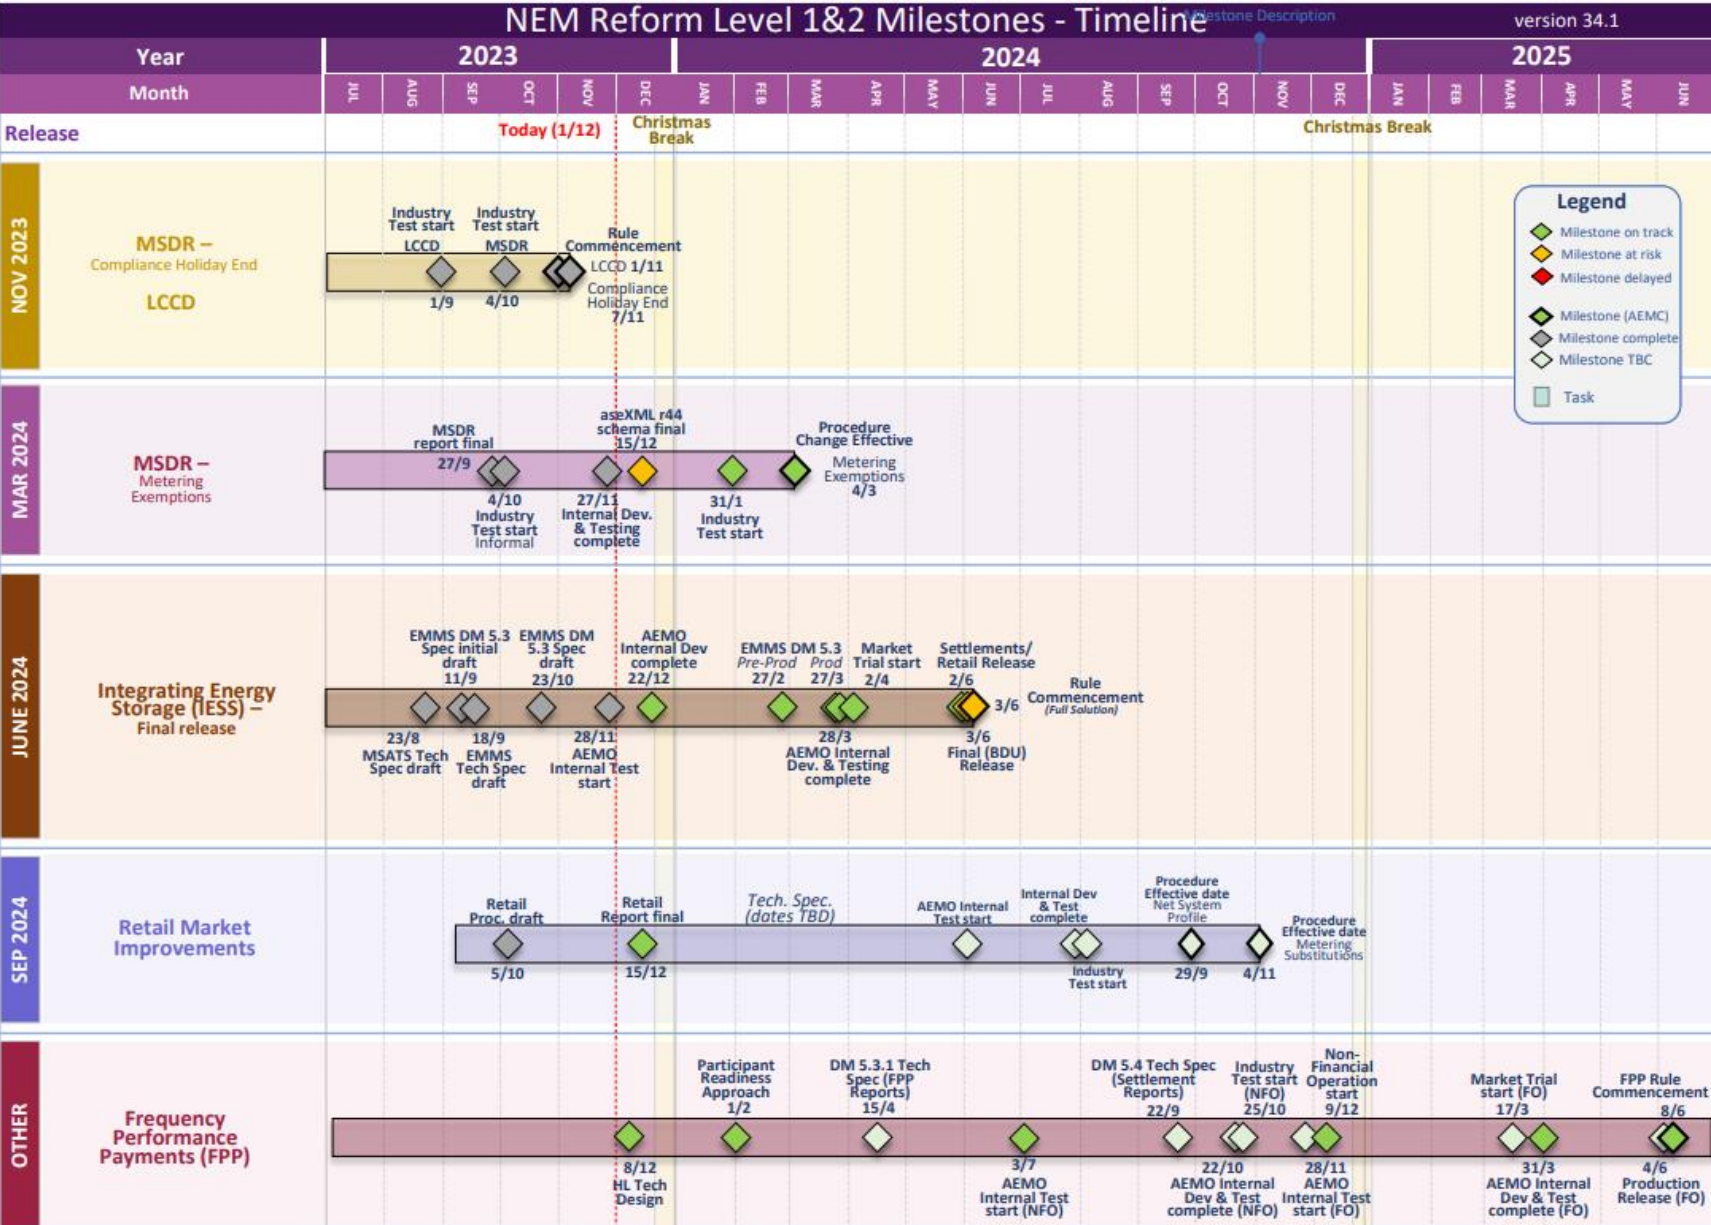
NEM Reform Level 1&2 Milestones - Timeline

Milestone Description

version 34.1

| Year | 2023 | 2024 | 2025 |
|---|---|---|---|

Month: JUL AUG SEP OCT NOV DEC JAN FEB MAR APR MAY JUN JUL AUG SEP OCT NOV DEC JAN FEB MAR APR MAY JUN

Release

Today (1/12)

Christmas Break

Christmas Break

NOV 2023

MSDR – Compliance Holiday End

LCCD

Industry Test start LCCD

1/9

Industry Test start MSDR

4/10

Rule Commencement

LCCD 1/11

Compliance Holiday End 7/11

Legend

Milestone on track

Milestone at risk

Milestone delayed

Milestone (AEMC)

Milestone complete

Milestone TBC

Task

MAR 2024

MSDR – Metering Exemptions

MSDR report final 27/9

4/10 Industry Test start Informal

aseXML r44 schema final 15/12

27/11 Internal Dev. & Testing complete

31/1 Industry Test start

Procedure Change Effective

Metering Exemptions 4/3

JUNE 2024

Integrating Energy Storage (IESS) – Final release

EMMS DM 5.3 Spec initial draft 11/9

EMMS DM 5.3 Spec draft 23/10

AEMO Internal Dev complete 22/12

EMMS DM 5.3 Pre-Prod 27/2 Prod 27/3

Market Trial start 2/4

Settlements/ Retail Release 2/6

3/6

Rule Commencement (Full Solution)

23/8 MSATS Tech Spec draft

18/9 EMMS Tech Spec draft

28/11 AEMO Internal Test start

28/3 AEMO Internal Dev. & Testing complete

3/6 Final (BDU) Release

SEP 2024

Retail Market Improvements

Retail Proc. draft 5/10

Retail Report final 15/12

Tech. Spec. (dates TBD)

AEMO Internal Test start

Internal Dev & Test complete

Industry Test start

Procedure Effective date Net System Profile 29/9

4/11

Procedure Effective date Metering Substitutions

OTHER

Frequency Performance Payments (FPP)

8/12 HL Tech Design

Participant Readiness Approach 1/2

DM 5.3.1 Tech Spec (FPP Reports) 15/4

3/7 AEMO Internal Test start (NFO)

DM 5.4 Tech Spec (Settlement Reports) 22/9

22/10 AEMO Internal Dev & Test complete (NFO)

Industry Test start (NFO) 25/10

Non-Financial Operation start 9/12

28/11 AEMO Internal Test start (FO)

Market Trial start (FO) 17/3

31/3 AEMO Internal Dev & Test complete (FO)

FPP Rule Commencement 8/6

4/6 Production Release (FO)